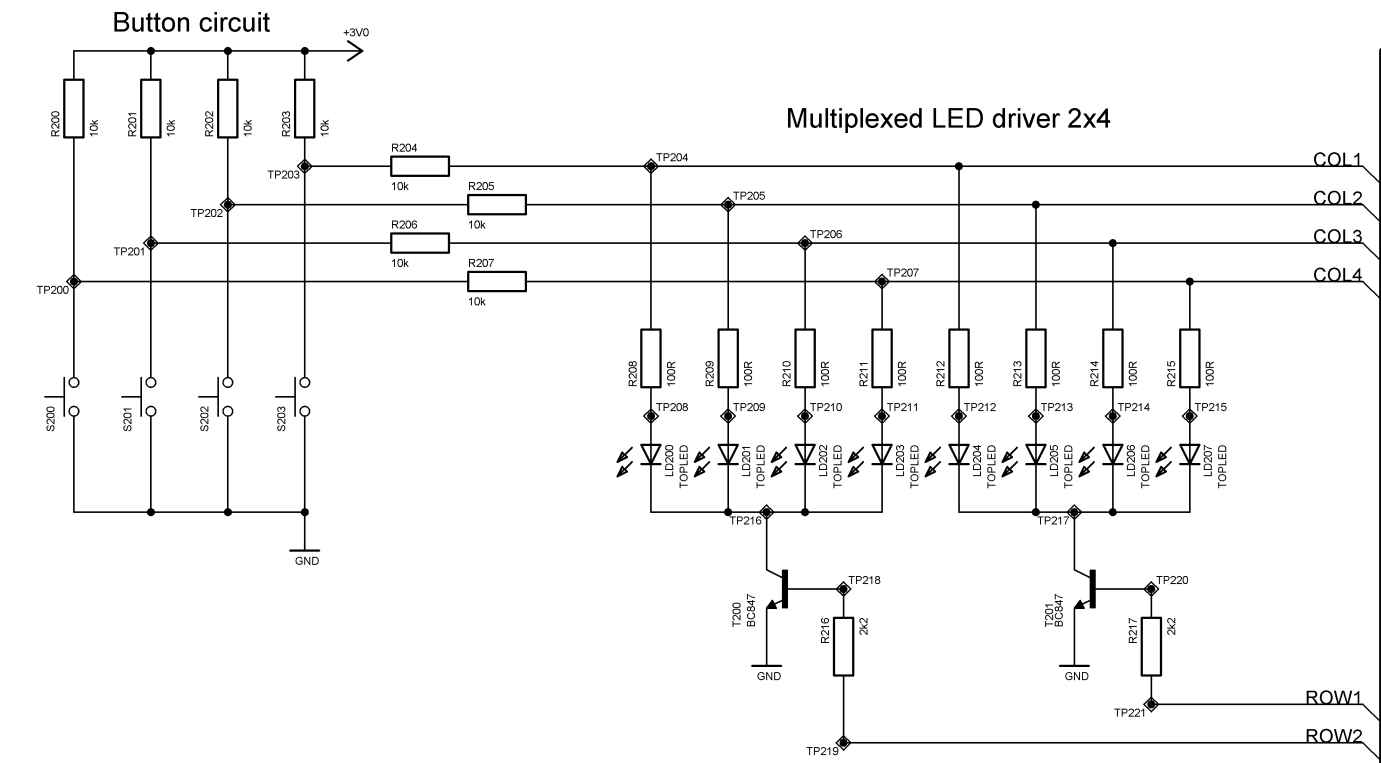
Button circuit

+3V0

R200 10k
R201 10k
R202 10k
R203 10k

Multiplexed LED driver 2x4

TP203
R204
10k
TP204
COL1
TP202
R205
10k
TP205
COL2
TP201
R206
10k
TP206
COL3
TP200
R207
10k
TP207
COL4

S200
S201
S202
S203

GND

R208 100R
R209 100R
R210 100R
R211 100R
R212 100R
R213 100R
R214 100R
R215 100R

TP208
TP209
TP210
TP211
TP212
TP213
TP214
TP215

LD200 TOPLED
LD201 TOPLED
LD202 TOPLED
LD203 TOPLED
LD204 TOPLED
LD205 TOPLED
LD206 TOPLED
LD207 TOPLED

TP216
TP217

T200 BC847
TP218
R216 2k2
GND

T201 BC847
TP220
R217 2k2
GND

TP221
ROW1
TP219
ROW2